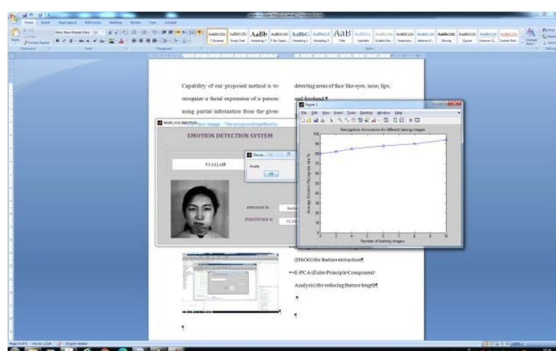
Capability of our proposed method is to recognize a facial expression of a person using partial information from the given

detecting area of face like eyes, nose, lips, and forehead¶

EMOTION DETECTION SYSTEM

Figure 1

File Edit View Insert Tools Desktop Window Help

Recognition Accuracies for different training images

Number of training images

Ready

OK

(HSOG) for features extraction¶

→E-PCA (Euler Principle Component Analysis) for reducing feature length¶

¶

¶

¶